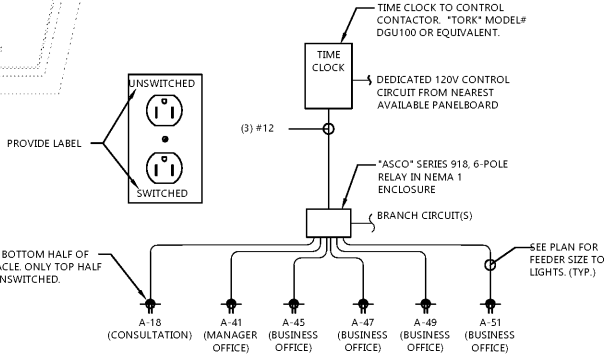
TIME CLOCK TO CONTROL CONTACTOR. "TORK" MODEL# DGU100 OR EQUIVALENT.

TIME CLOCK

DEDICATED 120V CONTROL CIRCUIT FROM NEAREST AVAILABLE PANELBOARD

UNSWITCHED

PROVIDE LABEL

SWITCHED

(3) #12

"ASCO" SERIES 918, 6-POLE RELAY IN NEMA 1 ENCLOSURE

BRANCH CIRCUIT(S)

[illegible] BOTTOM HALF OF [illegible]ACLE. ONLY TOP HALF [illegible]NSWITCHED.

SEE PLAN FOR FEEDER SIZE TO LIGHTS. (TYP.)

A-18 (CONSULTATION)

A-41 (MANAGER OFFICE)

A-45 (BUSINESS OFFICE)

A-47 (BUSINESS OFFICE)

A-49 (BUSINESS OFFICE)

A-51 (BUSINESS OFFICE)